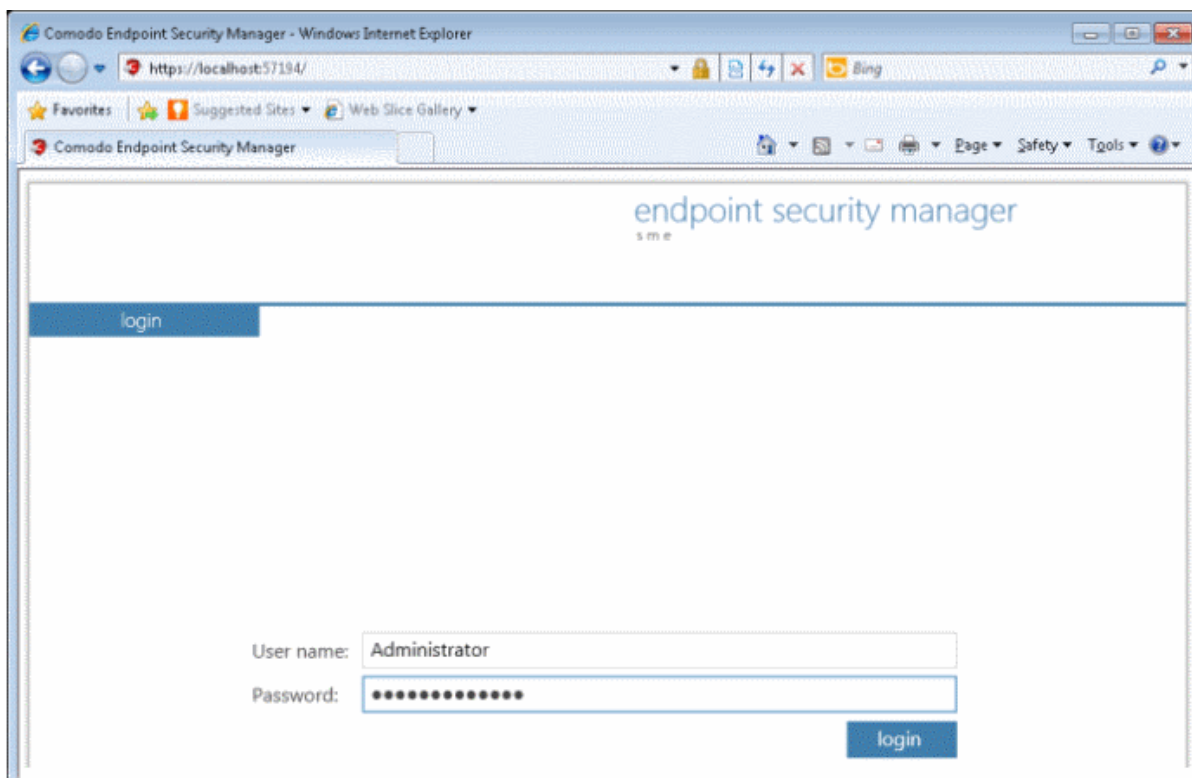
Comodo Endpoint Security Manager - Windows Internet Explorer

https://localhost:57194/

Bing

Favorites | Suggested Sites ▾ Web Slice Gallery ▾

Comodo Endpoint Security Manager

Page ▾ Safety ▾ Tools ▾

endpoint security manager
sme

login

User name: Administrator

Password: ●●●●●●●●●●●●●●

login